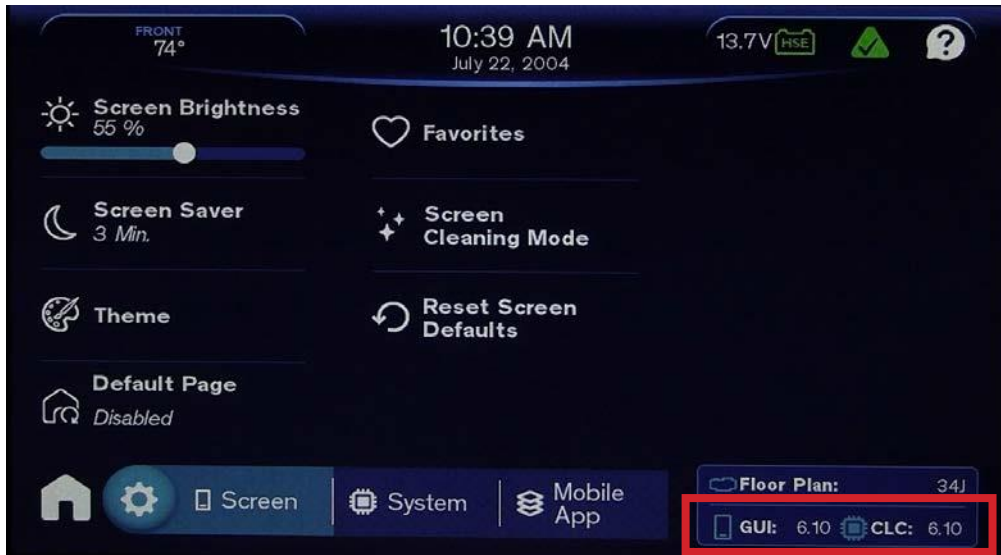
FRONT
74°

10:39 AM
July 22, 2004

13.7V HSE

Screen Brightness
55 %

Favorites

Screen Saver
3 Min.

Screen Cleaning Mode

Theme

Reset Screen Defaults

Default Page
Disabled

Screen

System

Mobile App

Floor Plan: 34J

GUI: 6.10 CLC: 6.10